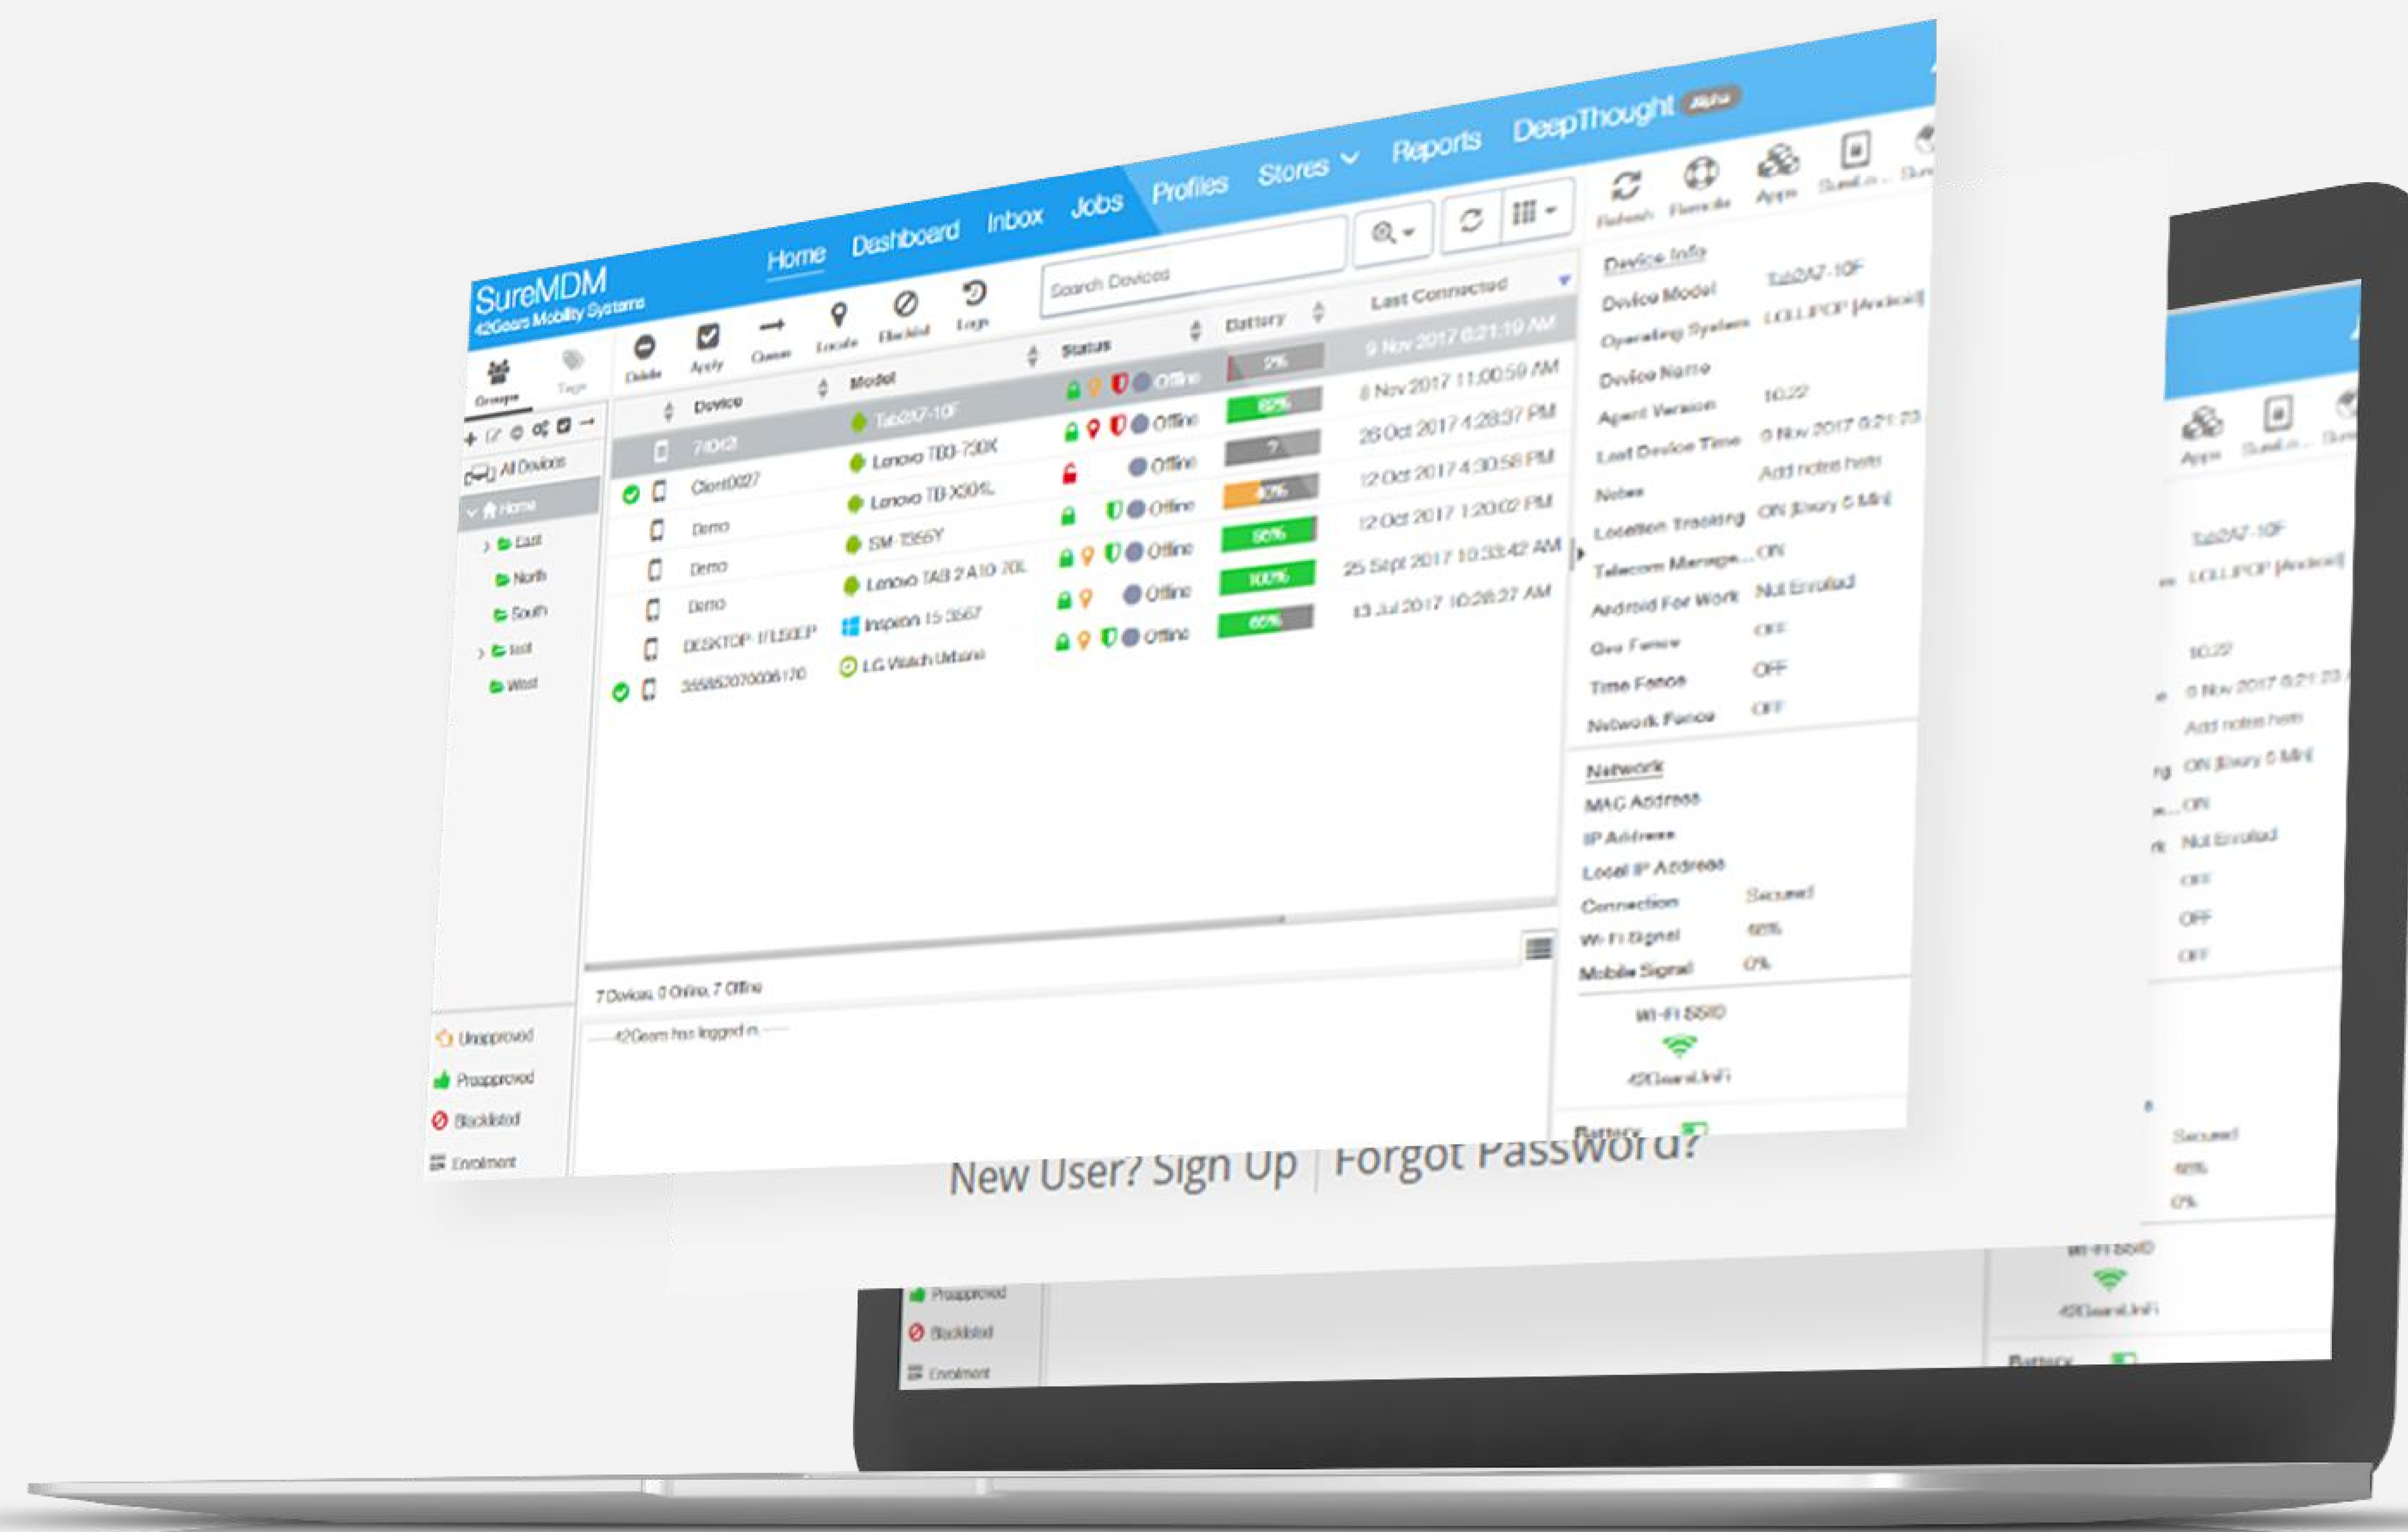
SureMDM
42Gears Mobility Systems

Home Dashboard Inbox Jobs Profiles Stores Reports DeepThought Alpha

Groups Tags

Delete Apply Queue Locate Blacklist Logs

Search Devices

Refresh Remote Apps SureLock

All Devices
Home
East
North
South
test
West

| | Device | Model | Status | Battery | Last Connected |
|---|---|---|---|---|---|
| | 7f0f03 | Tab2A7-10F | Offline | 2% | 9 Nov 2017 6:21:19 AM |
| | Client0027 | Lenovo TB3-730X | Offline | 82% | 8 Nov 2017 11:00:59 AM |
| | Demo | Lenovo TB-X304L | Offline | ? | 26 Oct 2017 4:28:37 PM |
| | Demo | SM-T356Y | Offline | 40% | 12 Oct 2017 4:30:58 PM |
| | Demo | Lenovo TAB 2 A10-70L | Offline | 90% | 12 Oct 2017 1:20:02 PM |
| | DESKTOP-1FL5SEP | Inspiron 15-3567 | Offline | 100% | 25 Sept 2017 10:33:42 AM |
| | 355852070006170 | LG Watch Urbane | Offline | 60% | 13 Jul 2017 10:28:27 AM |

7 Devices, 0 Online, 7 Offline

42Gears has logged in.

Unapproved
Preapproved
Blacklisted
Enrolment

Device Info
Device Model Tab2A7-10F
Operating System LOLLIPOP [Android]
Device Name
Agent Version 10.22
Last Device Time 9 Nov 2017 6:21:23
Notes Add notes here
Location Tracking ON [Every 5 Min]
Telecom Manage... ON
Android For Work Not Enrolled
Geo Fence OFF
Time Fence OFF
Network Fence OFF

Network
MAC Address
IP Address
Local IP Address
Connection Secured
Wi-Fi Signal 60%
Mobile Signal 0%
Wi-Fi SSID
42GearsLinFi

Battery

New User? Sign Up | Forgot Password?